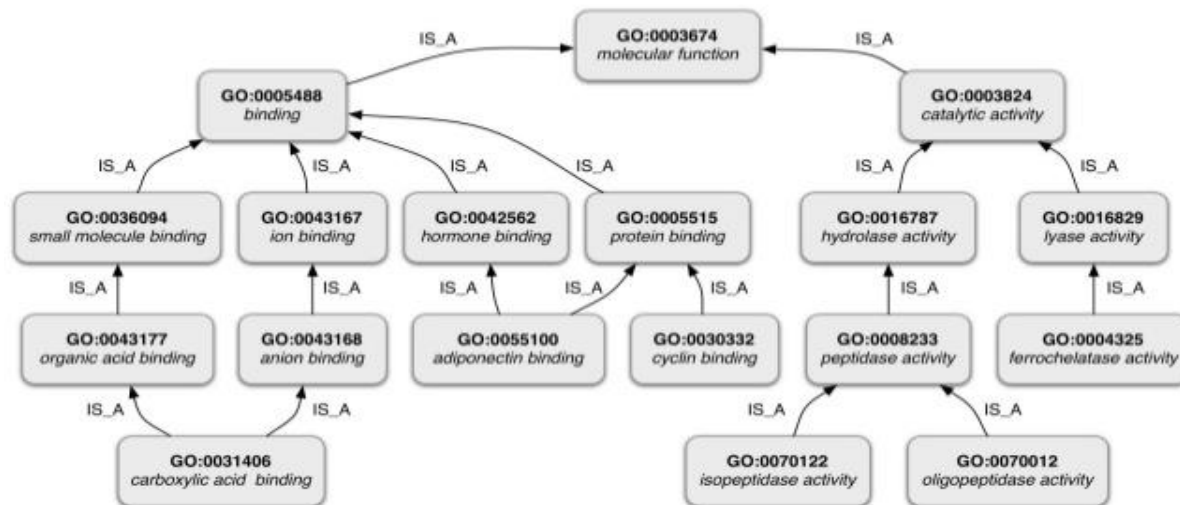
IS_A

GO:0003674
molecular function

IS_A

GO:0005488
binding

GO:0003824
catalytic activity

IS_A

IS_A

IS_A

IS_A

IS_A

IS_A

GO:0036094
small molecule binding

GO:0043167
ion binding

GO:0042562
hormone binding

GO:0005515
protein binding

GO:0016787
hydrolase activity

GO:0016829
lyase activity

IS_A

IS_A

IS_A

IS_A

IS_A

IS_A

IS_A

GO:0043177
organic acid binding

GO:0043168
anion binding

GO:0055100
adiponectin binding

GO:0030332
cyclin binding

GO:0008233
peptidase activity

GO:0004325
ferrochelatase activity

IS_A

IS_A

IS_A

IS_A

GO:0031406
carboxylic acid binding

GO:0070122
isopeptidase activity

GO:0070012
oligopeptidase activity